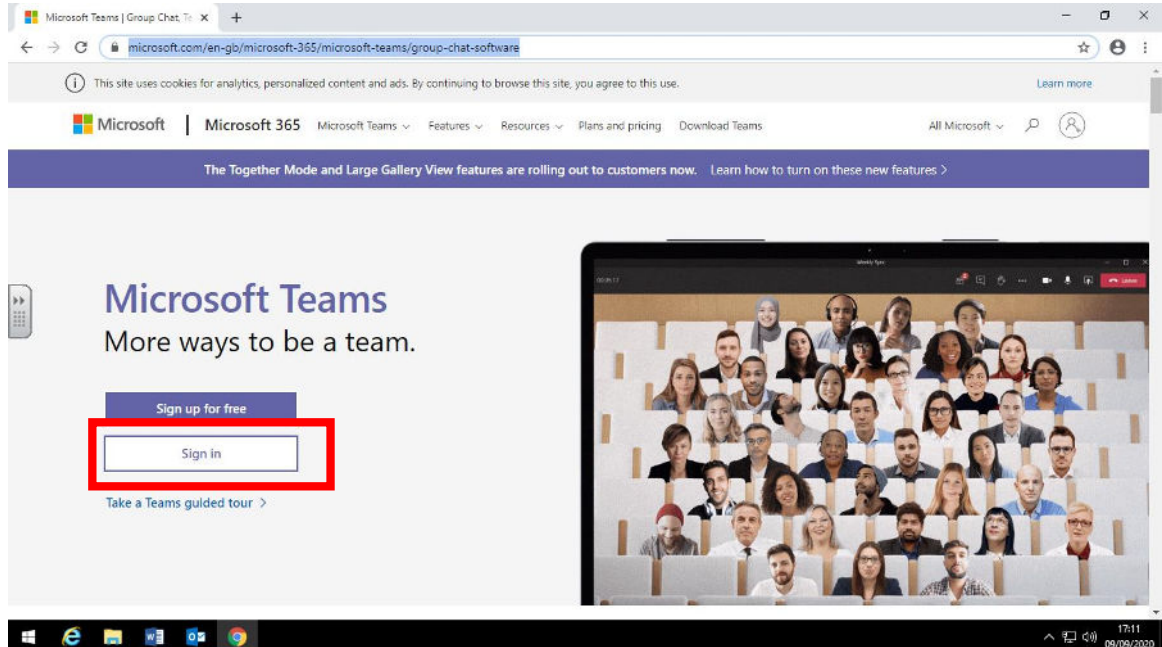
Microsoft Teams | Group Chat, Te ×

microsoft.com/en-gb/microsoft-365/microsoft-teams/group-chat-software

This site uses cookies for analytics, personalized content and ads. By continuing to browse this site, you agree to this use.

Learn more

Microsoft | Microsoft 365 Microsoft Teams Features Resources Plans and pricing Download Teams All Microsoft

The Together Mode and Large Gallery View features are rolling out to customers now. Learn how to turn on these new features >

Microsoft Teams

More ways to be a team.

Sign up for free

Sign in

Take a Teams guided tour >

Leave

17:11
09/09/2020